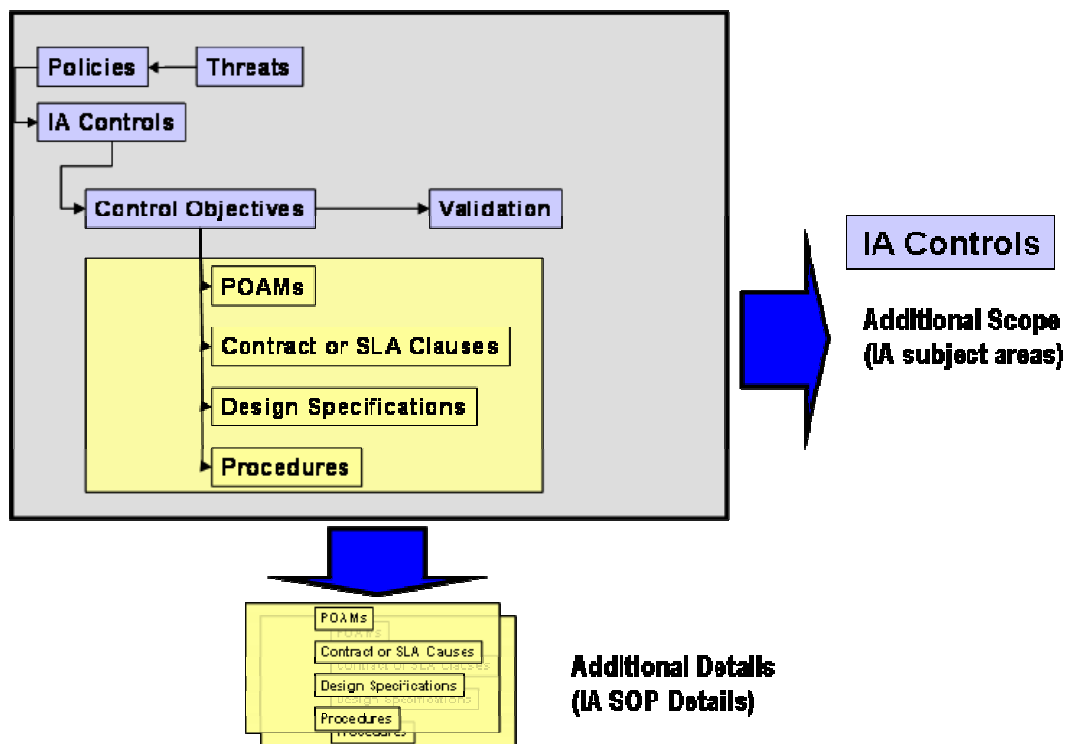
Policies

Threats

IA Controls

Control Objectives

Validation

POAMs

Contract or SLA Clauses

Design Specifications

Procedures

IA Controls

Additional Scope
(IA subject areas)

POAMs

Contract or SLA Causes

Design Specifications

Procedures

Additional Details
(IA SOP Details)